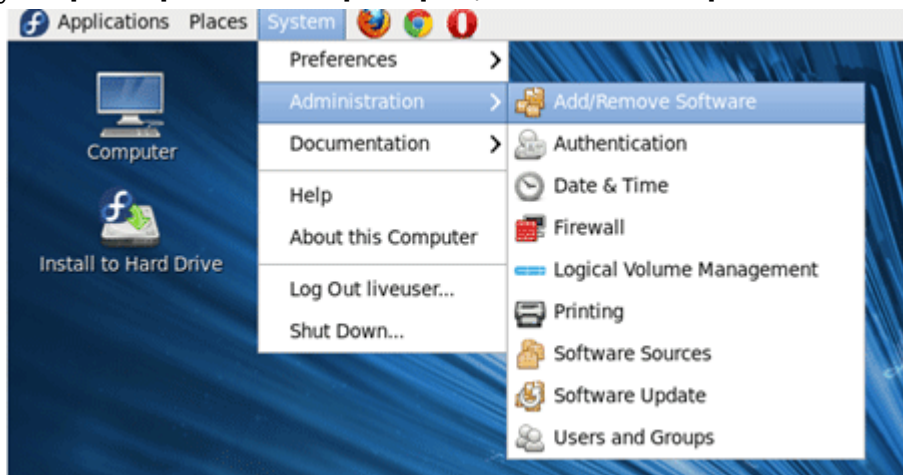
Applications Places System

Computer

Install to Hard Drive

Preferences
Administration
Documentation
Help
About this Computer
Log Out liveuser...
Shut Down...

Add/Remove Software
Authentication
Date & Time
Firewall
Logical Volume Management
Printing
Software Sources
Software Update
Users and Groups